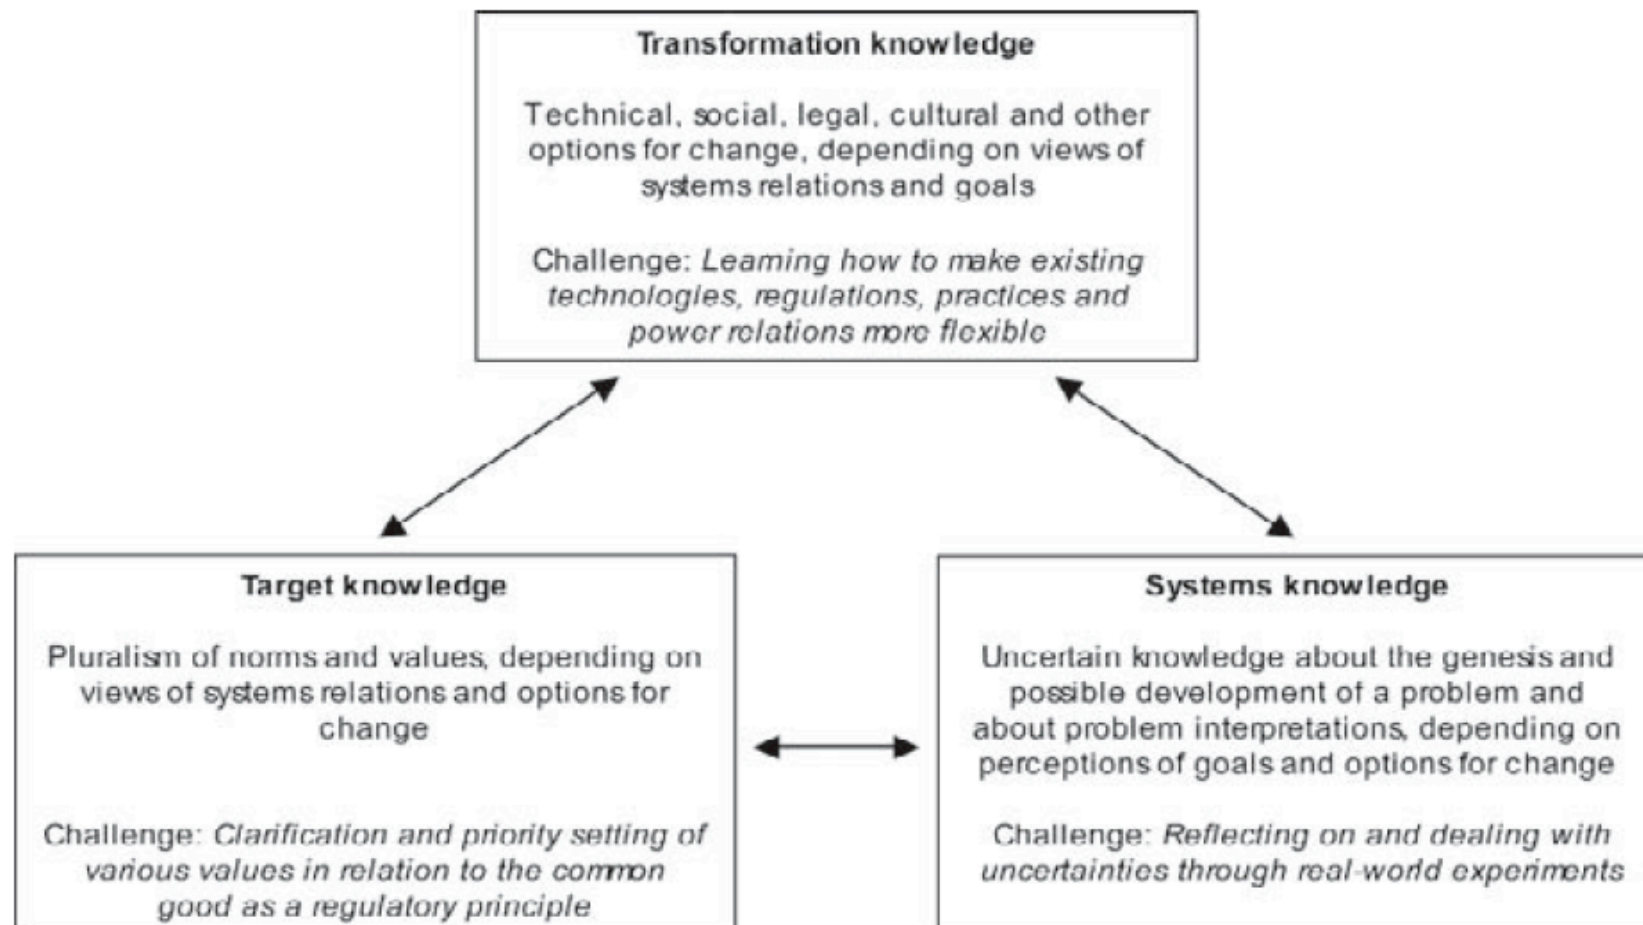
Transformation knowledge

Technical, social, legal, cultural and other options for change, depending on views of systems relations and goals

Challenge: *Learning how to make existing technologies, regulations, practices and power relations more flexible*

Target knowledge

Pluralism of norms and values, depending on views of systems relations and options for change

Challenge: *Clarification and priority setting of various values in relation to the common good as a regulatory principle*

Systems knowledge

Uncertain knowledge about the genesis and possible development of a problem and about problem interpretations, depending on perceptions of goals and options for change

Challenge: *Reflecting on and dealing with uncertainties through real-world experiments*